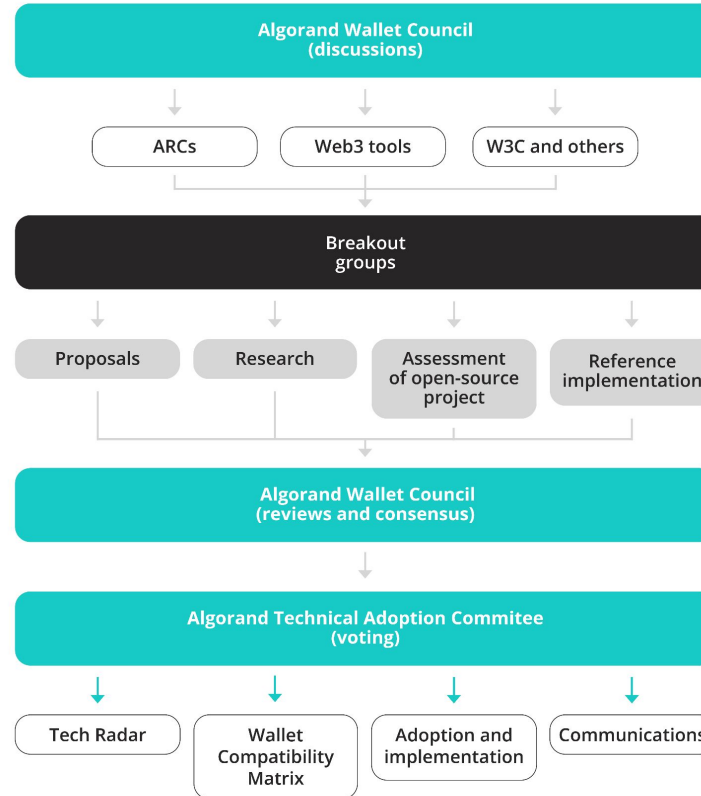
Algorand Wallet Council
(discussions)

ARCs

Web3 tools

W3C and others

Breakout
groups

Proposals

Research

Assessment
of open-source
project

Reference
implementation

Algorand Wallet Council
(reviews and consensus)

Algorand Technical Adoption Commitee
(voting)

Tech Radar

Wallet
Compatibility
Matrix

Adoption and
implementation

Communications